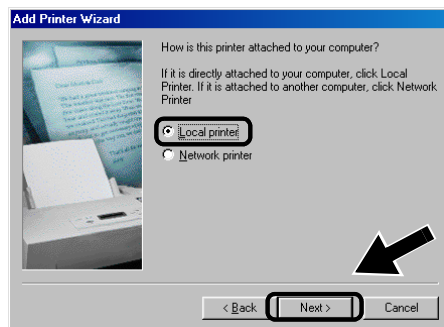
Add Printer Wizard

How is this printer attached to your computer?

If it is directly attached to your computer, click Local Printer. If it is attached to another computer, click Network Printer

Local printer

Network printer

< Back

Next >

Cancel